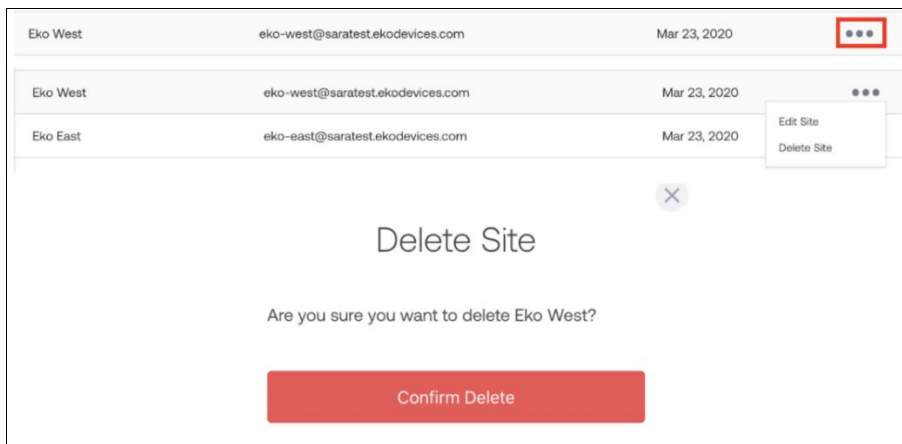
Eko West eko-west@saratest.ekodevices.com Mar 23, 2020 •••

Eko West eko-west@saratest.ekodevices.com Mar 23, 2020 •••

Eko East eko-east@saratest.ekodevices.com Mar 23, 2020

Edit Site

Delete Site

×

Delete Site

Are you sure you want to delete Eko West?

Confirm Delete